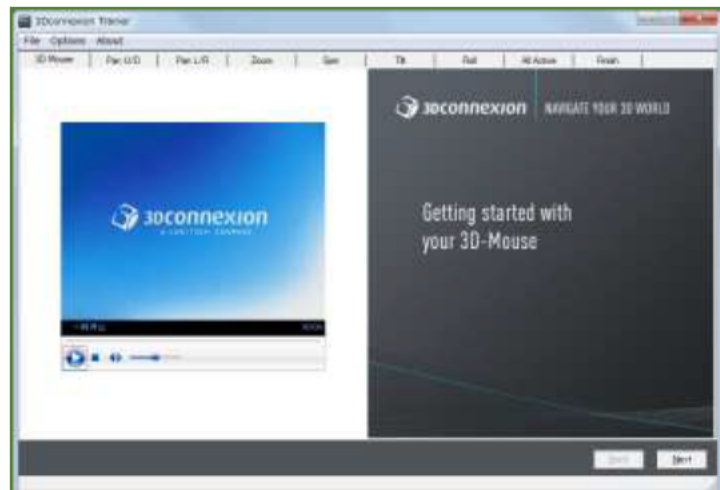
3Dconnexion Trainer

File Options About

3D Mouse | Pan U/D | Pan L/R | Zoom | Spin | Tilt | Roll | All Active | Finish

3Dconnexion
A LOGITECH COMPANY

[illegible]

3Dconnexion | NAVIGATE YOUR 3D WORLD

Getting started with your 3D-Mouse

Back Next